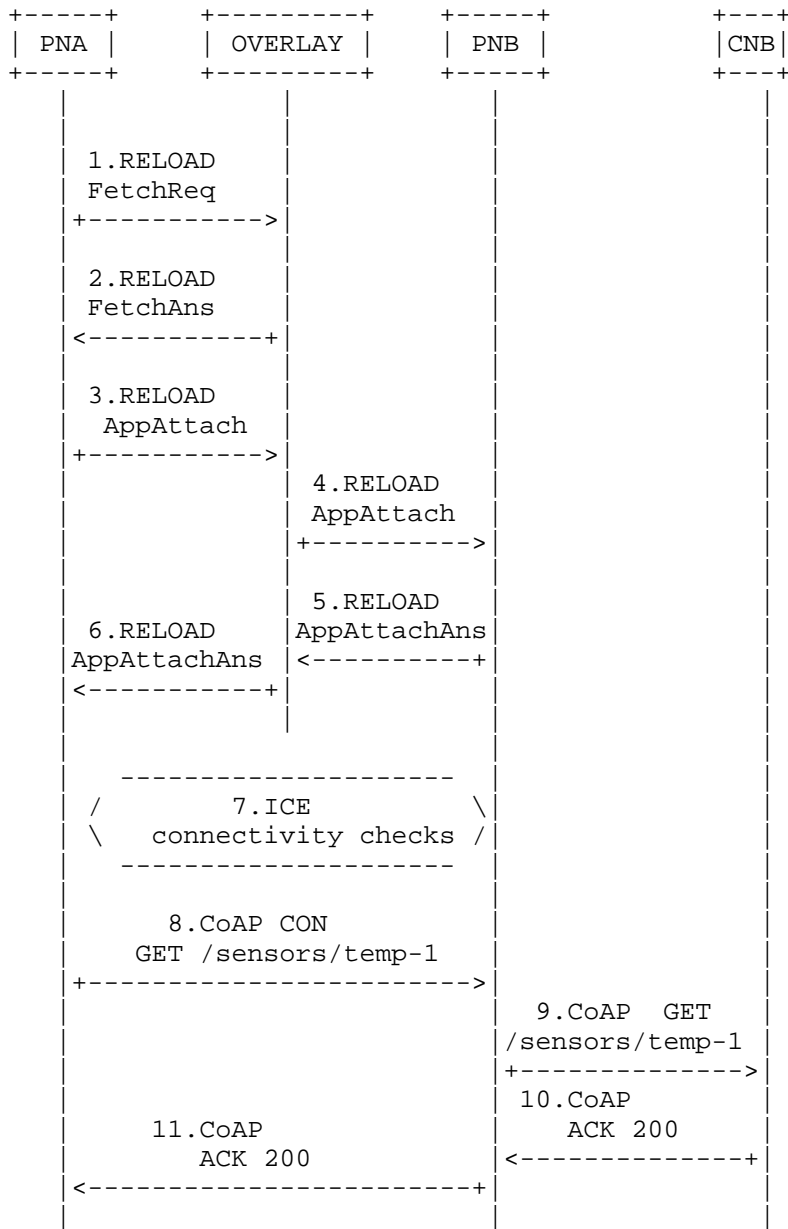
PNA
OVERLAY
PNB
CNB

1.RELOAD FetchReq

2.RELOAD FetchAns

3.RELOAD AppAttach

4.RELOAD AppAttach

5.RELOAD AppAttachAns

6.RELOAD AppAttachAns

7.ICE connectivity checks

8.CoAP CON GET /sensors/temp-1

9.CoAP GET /sensors/temp-1

10.CoAP ACK 200

11.CoAP ACK 200